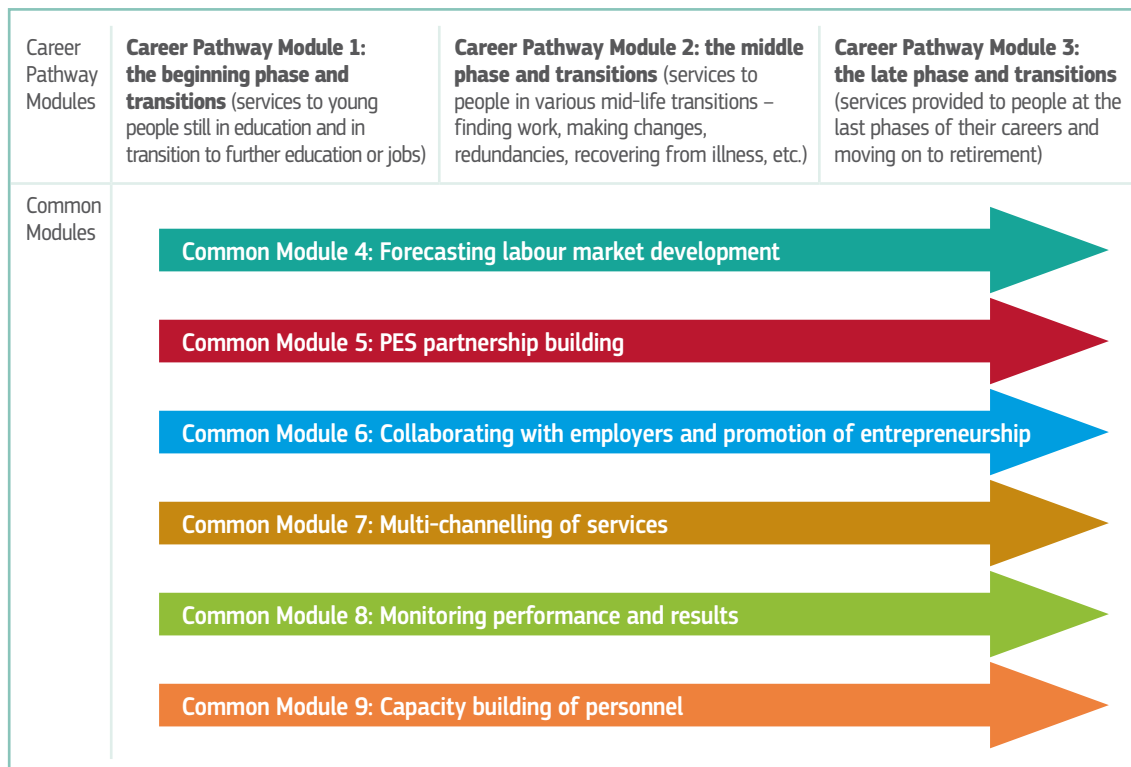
| Career Pathway Modules | **Career Pathway Module 1: the beginning phase and transitions** (services to young people still in education and in transition to further education or jobs) | **Career Pathway Module 2: the middle phase and transitions** (services to people in various mid-life transitions – finding work, making changes, redundancies, recovering from illness, etc.) | **Career Pathway Module 3: the late phase and transitions** (services provided to people at the last phases of their careers and moving on to retirement) |
|---|---|---|---|

Common Modules

Common Module 4: Forecasting labour market development

Common Module 5: PES partnership building

Common Module 6: Collaborating with employers and promotion of entrepreneurship

Common Module 7: Multi-channelling of services

Common Module 8: Monitoring performance and results

Common Module 9: Capacity building of personnel